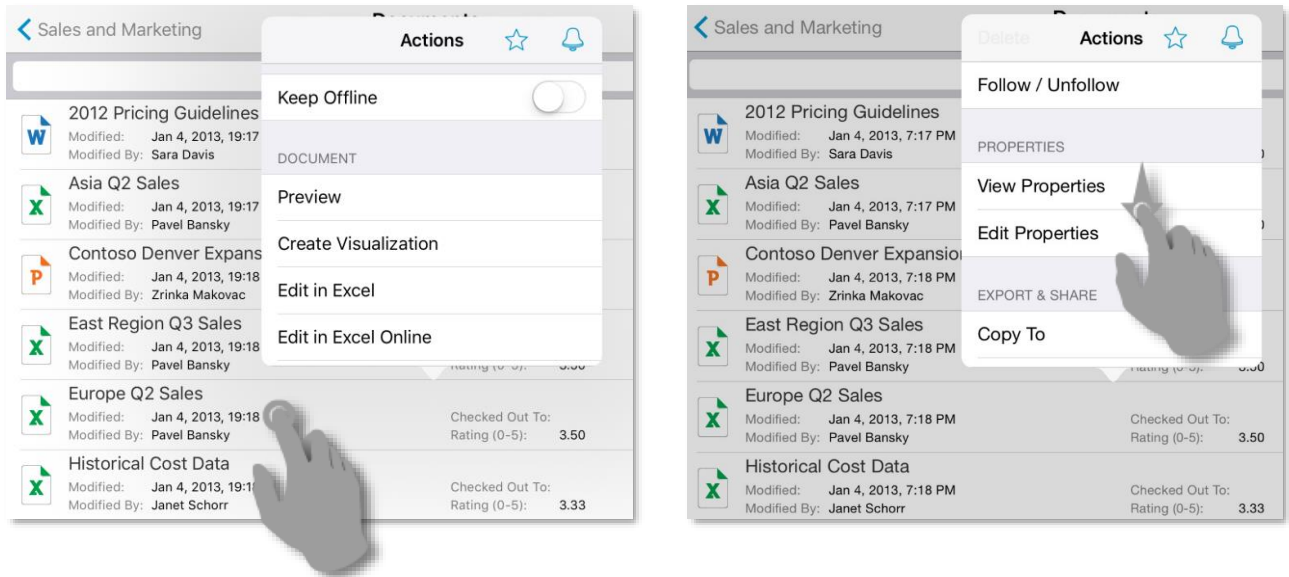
Sales and Marketing

Actions

Keep Offline

DOCUMENT

Preview

Create Visualization

Edit in Excel

Edit in Excel Online

W 2012 Pricing Guidelines
Modified: Jan 4, 2013, 19:17
Modified By: Sara Davis

X Asia Q2 Sales
Modified: Jan 4, 2013, 19:17
Modified By: Pavel Bansky

P Contoso Denver Expans
Modified: Jan 4, 2013, 19:18
Modified By: Zrinka Makovac

X East Region Q3 Sales
Modified: Jan 4, 2013, 19:18
Modified By: Pavel Bansky
Rating (0-5): 3.50

X Europe Q2 Sales
Modified: Jan 4, 2013, 19:18
Modified By: Pavel Bansky
Checked Out To:
Rating (0-5): 3.50

X Historical Cost Data
Modified: Jan 4, 2013, 19:1
Modified By: Janet Schorr
Checked Out To:
Rating (0-5): 3.33

Sales and Marketing

Delete

Actions

Follow / Unfollow

PROPERTIES

View Properties

Edit Properties

EXPORT & SHARE

Copy To

W 2012 Pricing Guidelines
Modified: Jan 4, 2013, 7:17 PM
Modified By: Sara Davis

X Asia Q2 Sales
Modified: Jan 4, 2013, 7:17 PM
Modified By: Pavel Bansky

P Contoso Denver Expansion
Modified: Jan 4, 2013, 7:18 PM
Modified By: Zrinka Makovac

X East Region Q3 Sales
Modified: Jan 4, 2013, 7:18 PM
Modified By: Pavel Bansky
Rating (0-5): 3.50

X Europe Q2 Sales
Modified: Jan 4, 2013, 7:18 PM
Modified By: Pavel Bansky
Checked Out To:
Rating (0-5): 3.50

X Historical Cost Data
Modified: Jan 4, 2013, 7:18 PM
Modified By: Janet Schorr
Checked Out To:
Rating (0-5): 3.33